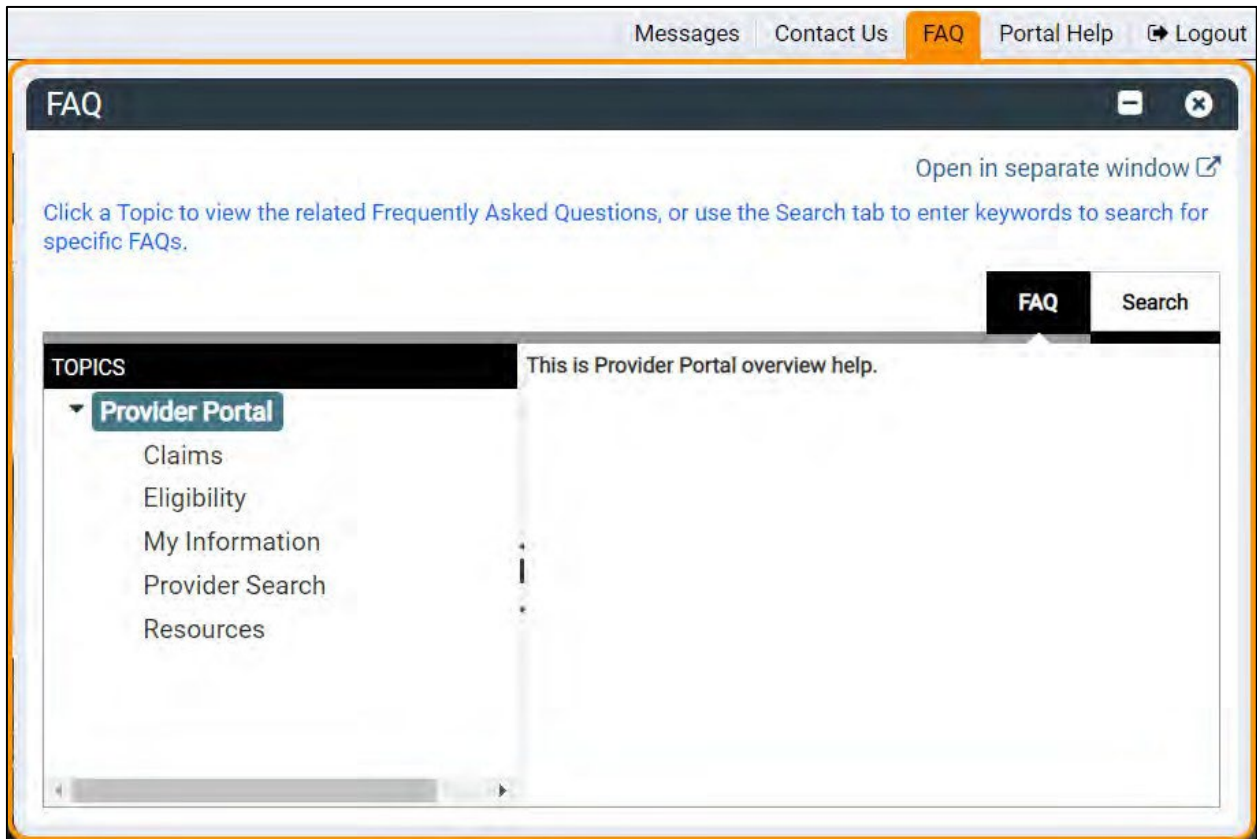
Messages Contact Us FAQ Portal Help Logout

FAQ

Open in separate window

Click a Topic to view the related Frequently Asked Questions, or use the Search tab to enter keywords to search for specific FAQs.

FAQ Search

TOPICS

Provider Portal

Claims

Eligibility

My Information

Provider Search

Resources

This is Provider Portal overview help.